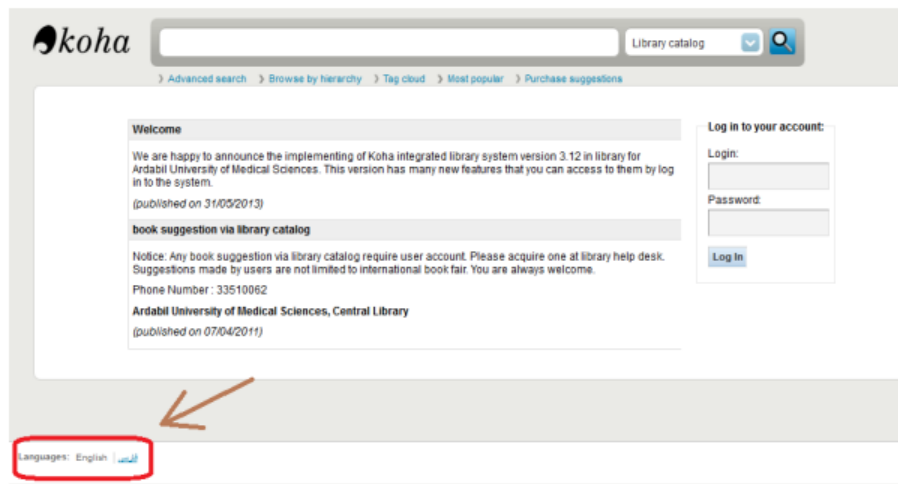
koha

Library catalog

Advanced search  Browse by hierarchy  Tag cloud  Most popular  Purchase suggestions

Welcome

We are happy to announce the implementing of Koha integrated library system version 3.12 in library for Ardabil University of Medical Sciences. This version has many new features that you can access to them by log in to the system.

(published on 31/05/2013)

book suggestion via library catalog

Notice: Any book suggestion via library catalog require user account. Please acquire one at library help desk. Suggestions made by users are not limited to international book fair. You are always welcome.

Phone Number : 33510062

Ardabil University of Medical Sciences, Central Library

(published on 07/04/2011)

Log in to your account:

Login:

Password:

Log In

Languages: English | فارسی